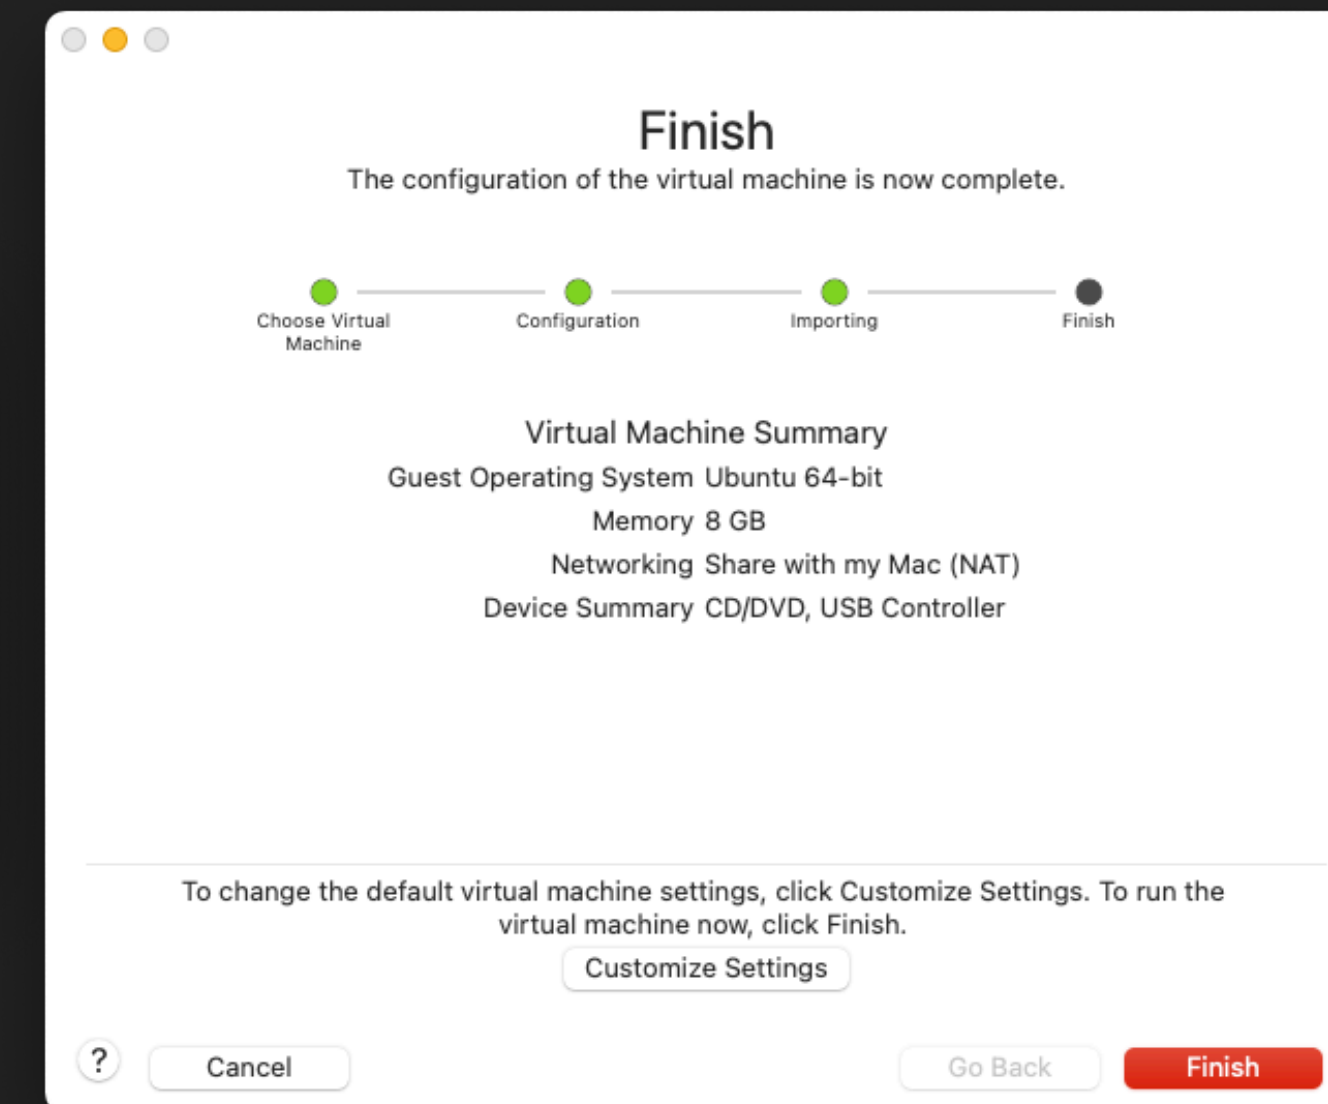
Finish

The configuration of the virtual machine is now complete.

Choose Virtual Machine

Configuration

Importing

Finish

Virtual Machine Summary

| | |
|---|---|
| Guest Operating System | Ubuntu 64-bit |
| Memory | 8 GB |
| Networking | Share with my Mac (NAT) |
| Device Summary | CD/DVD, USB Controller |

To change the default virtual machine settings, click Customize Settings. To run the virtual machine now, click Finish.

Customize Settings

?

Cancel

Go Back

Finish